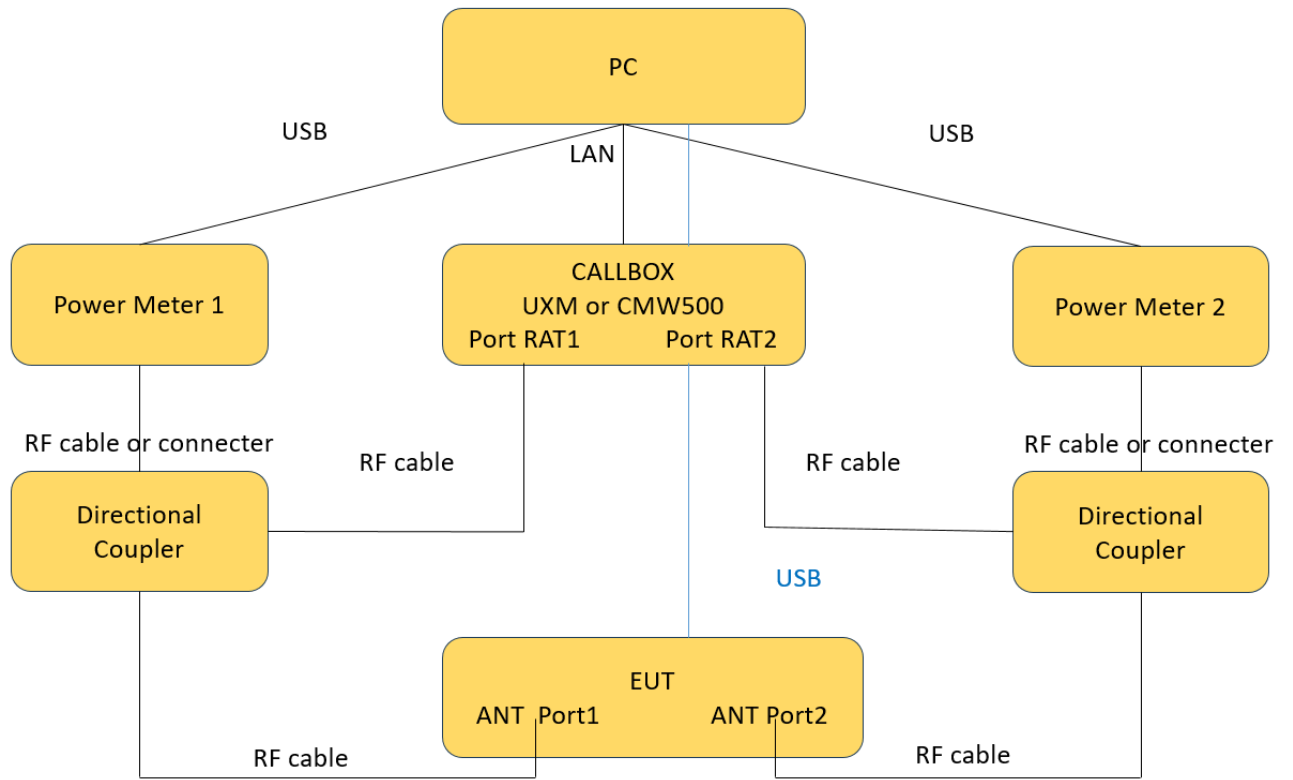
PC

USB

LAN

USB

Power Meter 1

CALLBOX
UXM or CMW500
Port RAT1 Port RAT2

Power Meter 2

RF cable or connecter

RF cable

RF cable

RF cable or connecter

Directional Coupler

Directional Coupler

USB

EUT
ANT Port1 ANT Port2

RF cable

RF cable